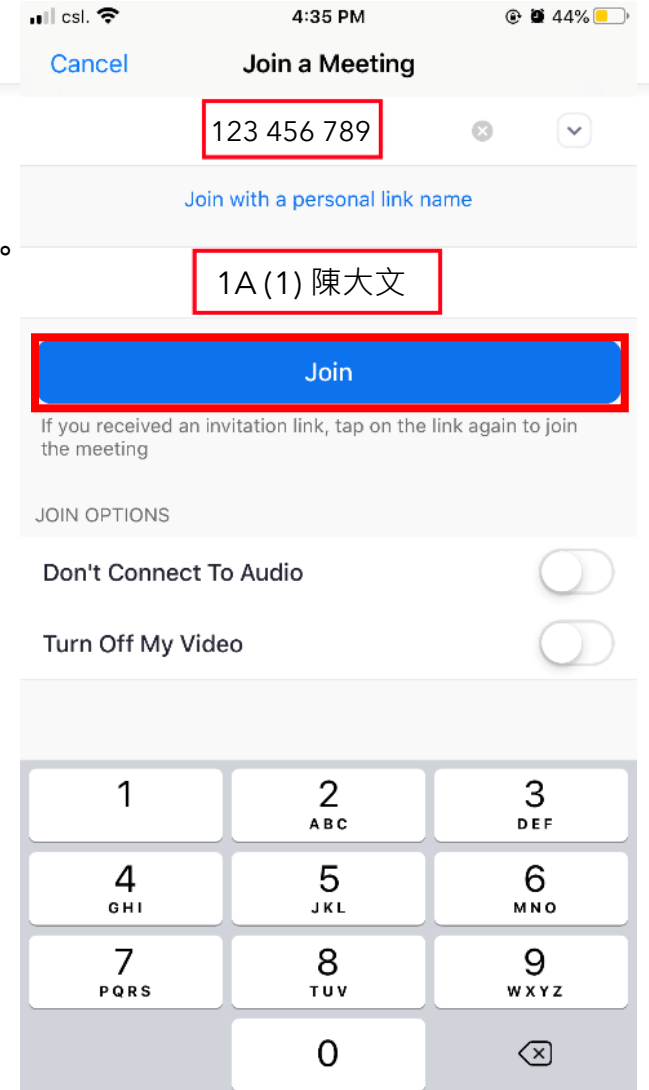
csl. 4:35 PM 44%

Cancel Join a Meeting

123 456 789

Join with a personal link name

。

1A (1) 陳大文

Join

If you received an invitation link, tap on the link again to join the meeting

JOIN OPTIONS

Don't Connect To Audio

Turn Off My Video

| 1 | 2 ABC | 3 DEF |
|---|---|---|
| 4 GHI | 5 JKL | 6 MNO |
| 7 PQRS | 8 TUV | 9 WXYZ |
| | 0 | |